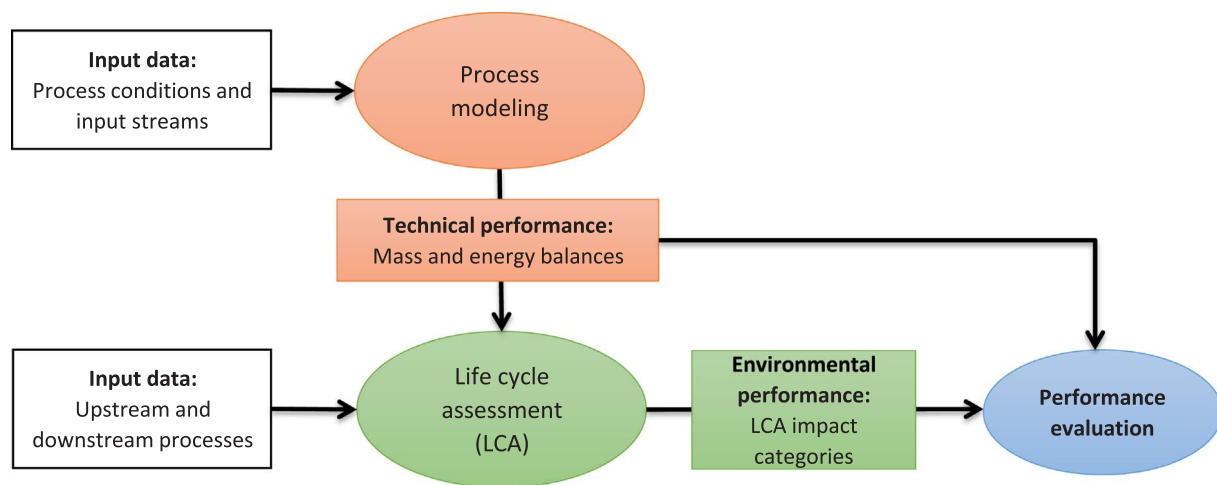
Input data:
Process conditions and input streams

Process modeling

Technical performance:
Mass and energy balances

Input data:
Upstream and downstream processes

Life cycle assessment (LCA)

Environmental performance:
LCA impact categories

Performance evaluation